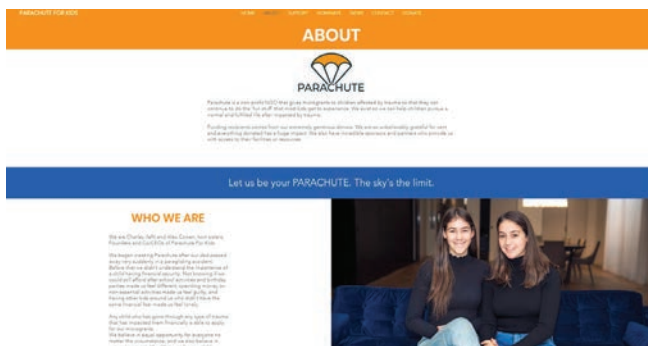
PARACHUTE FOR KIDS

HOME ABOUT SUPPORT SURVIVORS NEWS CONTACT DONATE

ABOUT

PARACHUTE

Parachute is a non-profit/NGO that gives trampolines to children affected by trauma so that they can continue to do the 'fun stuff' that most kids get to experience. We want to see kids pursue a normal and fulfilled life after impacted by trauma.

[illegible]

Let us be your PARACHUTE. The sky's the limit.

WHO WE ARE

We are Charley, Jaffi and Alex Cohen, twin sisters. Founders and Co-CEOs of Parachute For Kids.

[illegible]

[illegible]

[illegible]